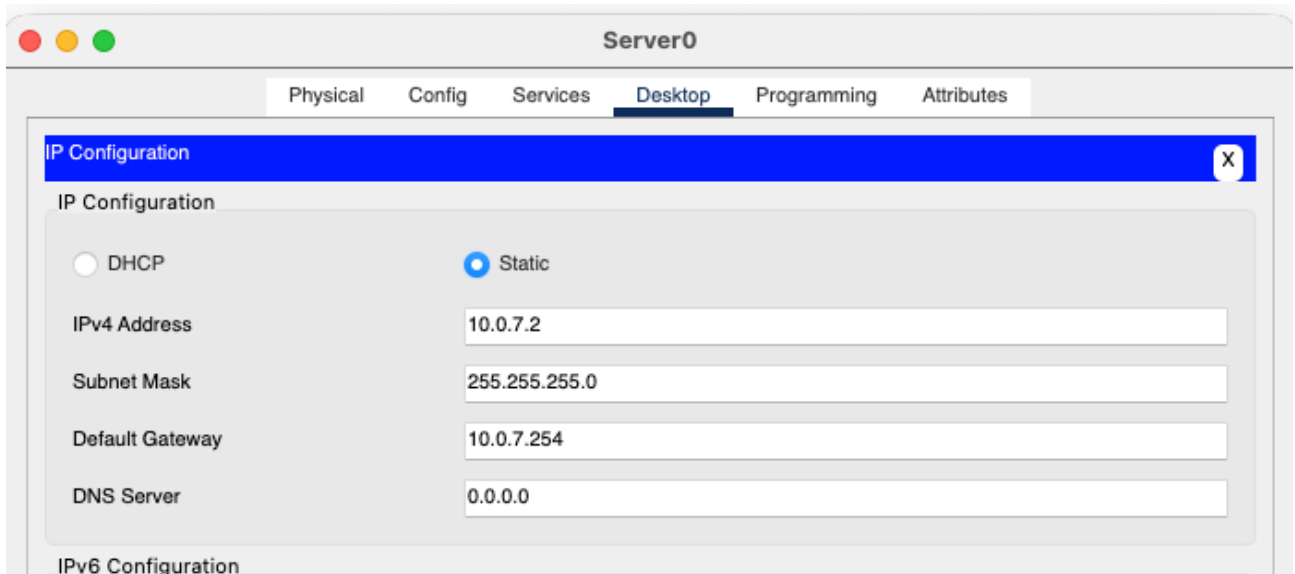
Server0

Physical Config Services Desktop Programming Attributes

IP Configuration X

IP Configuration

DHCP Static

IPv4 Address 10.0.7.2

Subnet Mask 255.255.255.0

Default Gateway 10.0.7.254

DNS Server 0.0.0.0

IPv6 Configuration